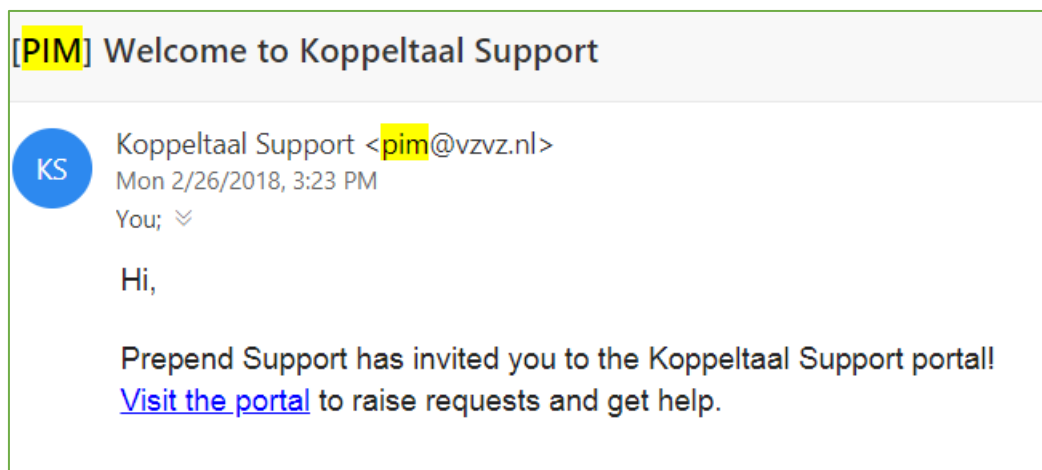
[PIM] Welcome to Koppeltaal Support

KS

Koppeltaal Support <pim@vzvz.nl>
Mon 2/26/2018, 3:23 PM
You;

Hi,

Prepend Support has invited you to the Koppeltaal Support portal! Visit the portal to raise requests and get help.